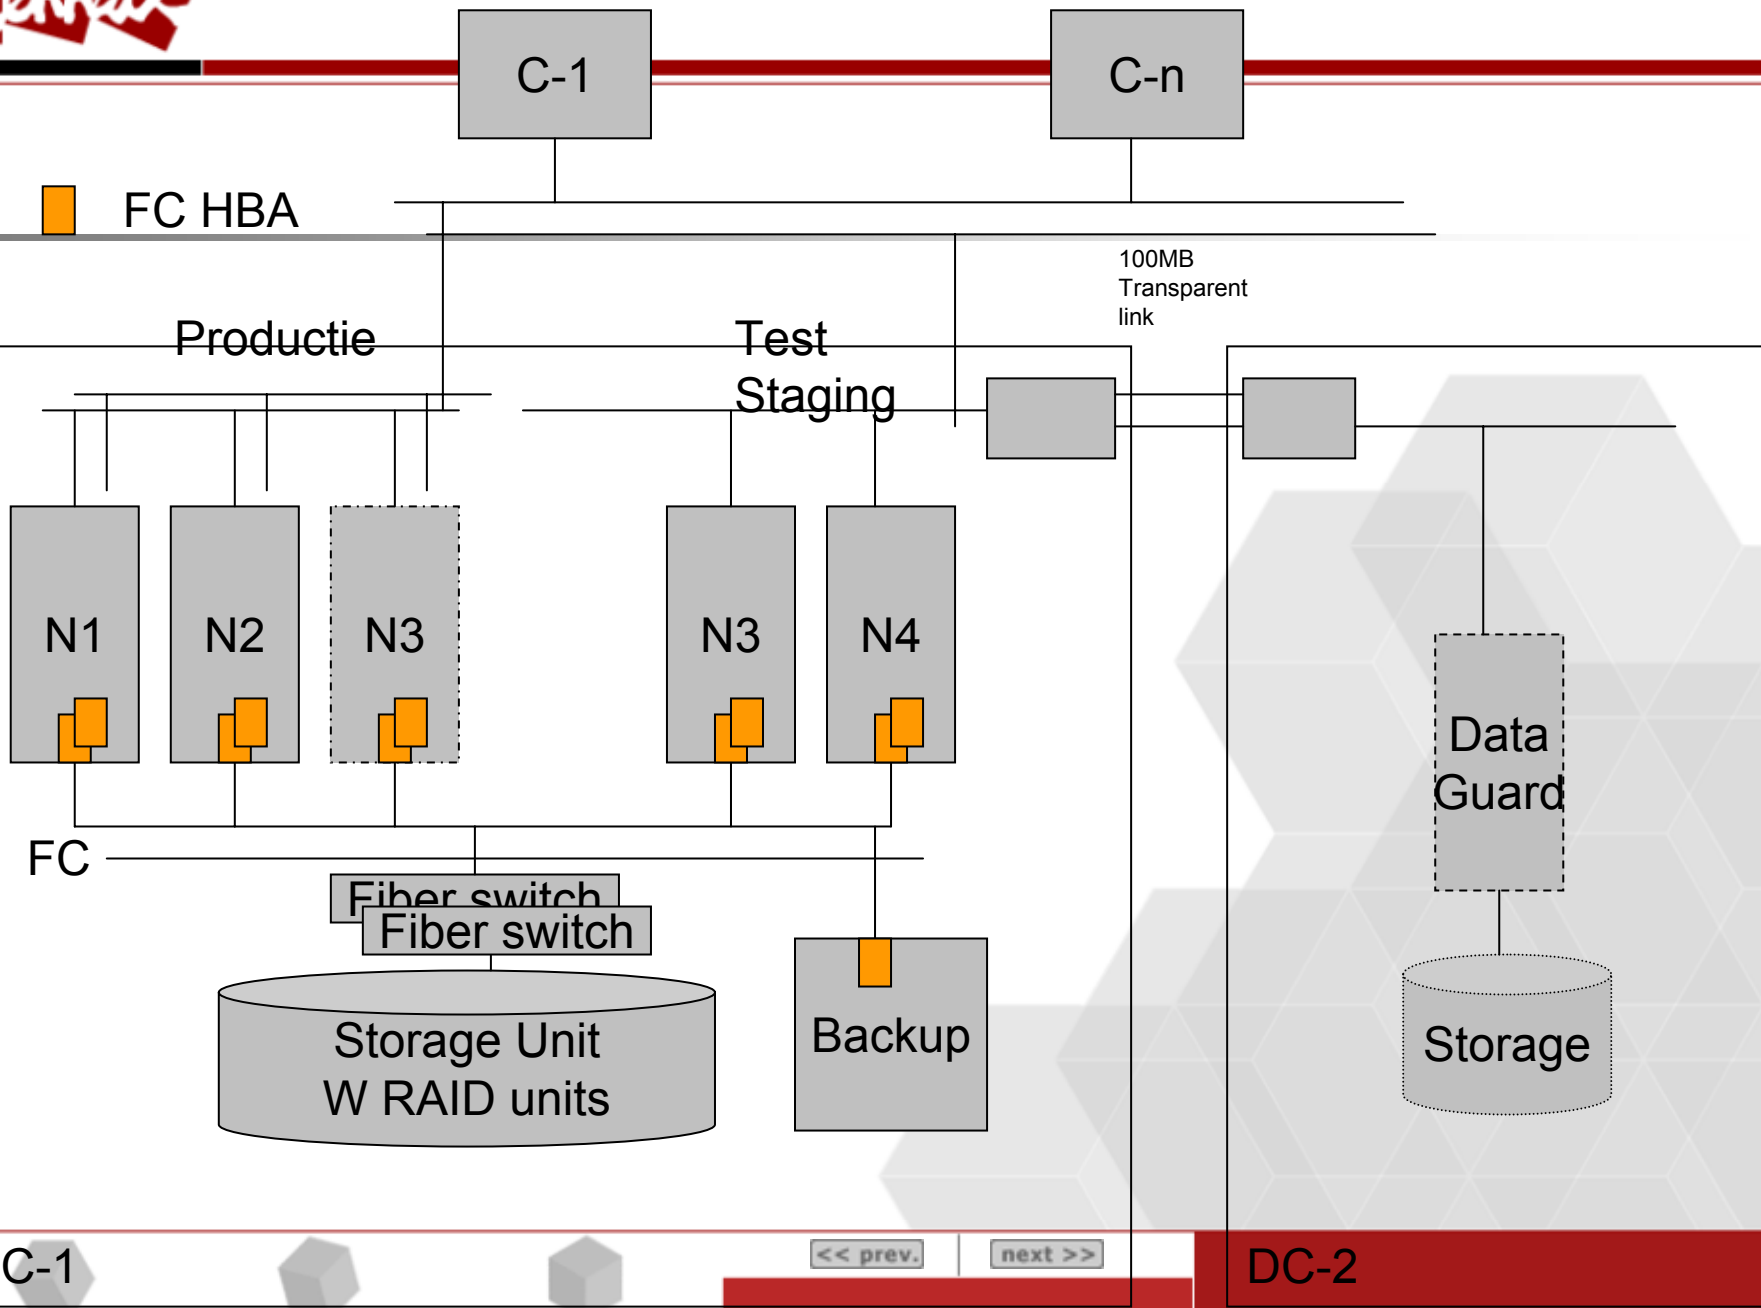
C-1

C-n

FC HBA

100MB
Transparent
link

Productie

Test
Staging

N1

N2

N3

N3

N4

Data
Guard

FC

Fiber switch

Fiber switch

Storage Unit
W RAID units

Backup

Storage

C-1

<< prev.

next >>

DC-2